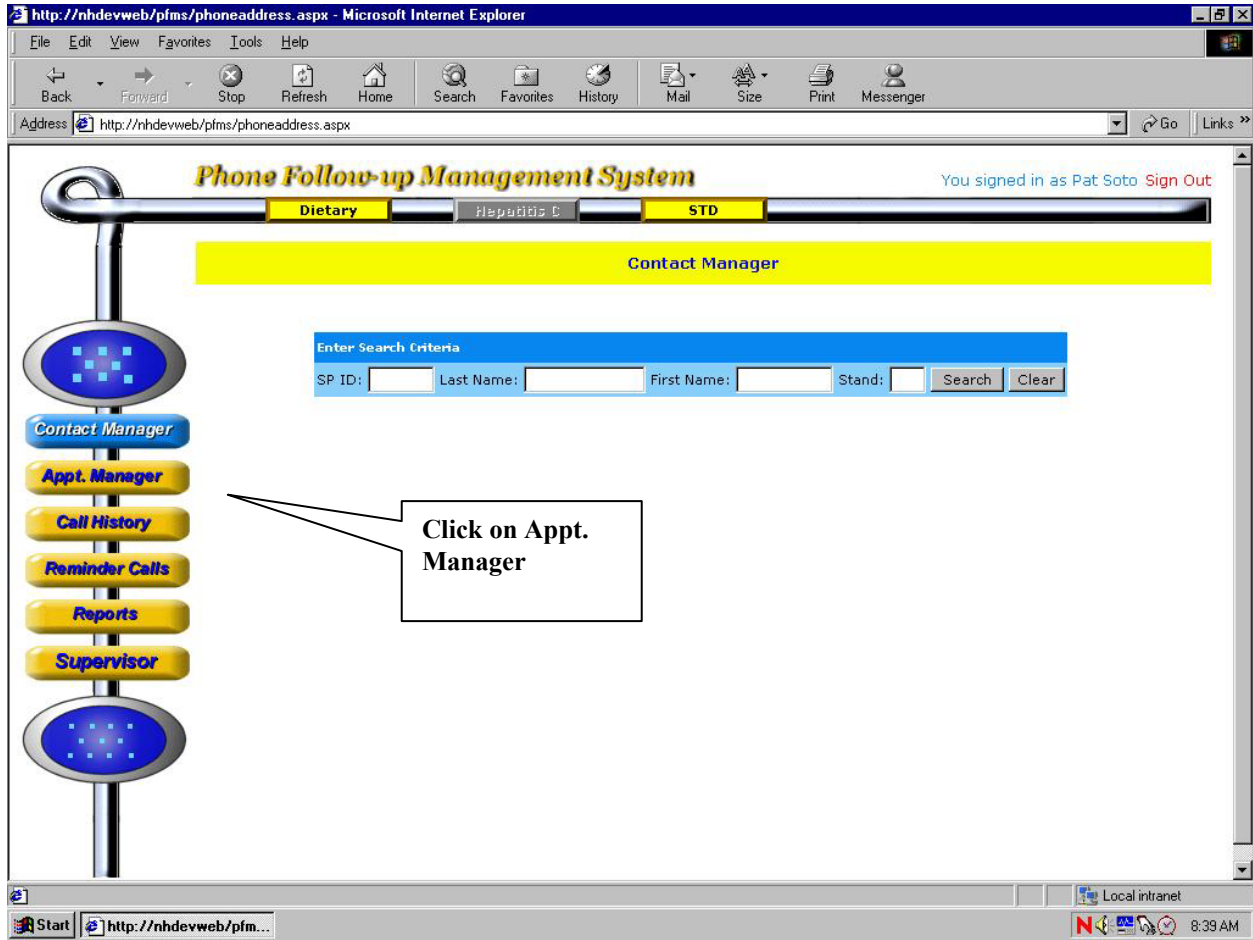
http://nhdevweb/pfms/phoneaddress.aspx - Microsoft Internet Explorer

File Edit View Favorites Tools Help

Back Forward Stop Refresh Home Search Favorites History Mail Size Print Messenger

Address http://nhdevweb/pfms/phoneaddress.aspx Go Links »

Phone Follow-up Management System

You signed in as Pat Soto Sign Out

Dietary Hepatitis C STD

Contact Manager

Enter Search Criteria

SP ID: Last Name: First Name: Stand: Search Clear

Contact Manager

Appt. Manager

Call History

Reminder Calls

Reports

Supervisor

Click on Appt. Manager

Local intranet

Start http://nhdevweb/pfm...

8:39 AM